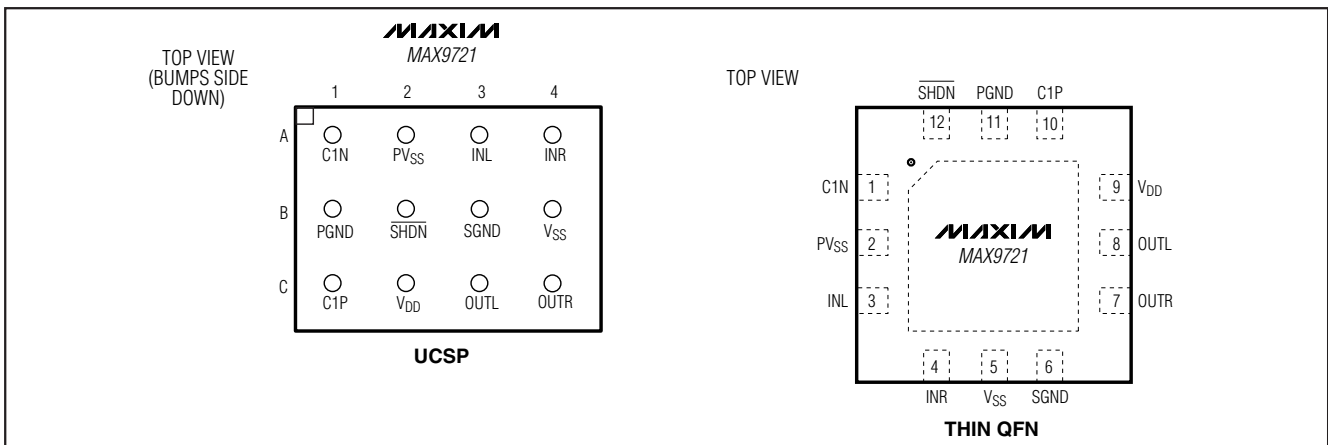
MAXIM
MAX9721

TOP VIEW
(BUMPS SIDE DOWN)

1 2 3 4

A C1N $PV_{SS}$ INL INR

B PGND $\overline{SHDN}$ SGND $V_{SS}$

C C1P $V_{DD}$ OUTL OUTR

UCSP

TOP VIEW

$\overline{SHDN}$ PGND C1P

12 11 10

C1N 1
$PV_{SS}$ 2
INL 3

9 $V_{DD}$
8 OUTL
7 OUTR

MAXIM
MAX9721

4 5 6

INR $V_{SS}$ SGND

THIN QFN